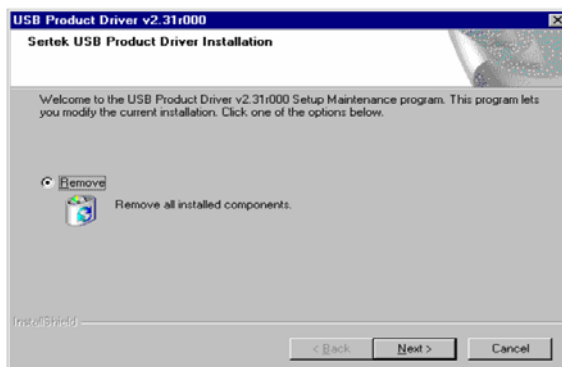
USB Product Driver v2.31r000

Sertek USB Product Driver Installation

Welcome to the USB Product Driver v2.31r000 Setup Maintenance program. This program lets you modify the current installation. Click one of the options below.

Remove

Remove all installed components.

InstallShield

< Back

Next >

Cancel